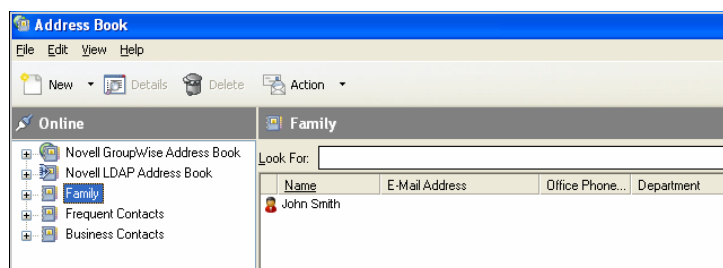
Address Book

File Edit View Help

New Details Delete Action

Online

Novell GroupWise Address Book
Novell LDAP Address Book
Family
Frequent Contacts
Business Contacts

Family

Look For:

| Name | E-Mail Address | Office Phone... | Department |
|---|---|---|---|
| John Smith | | | |